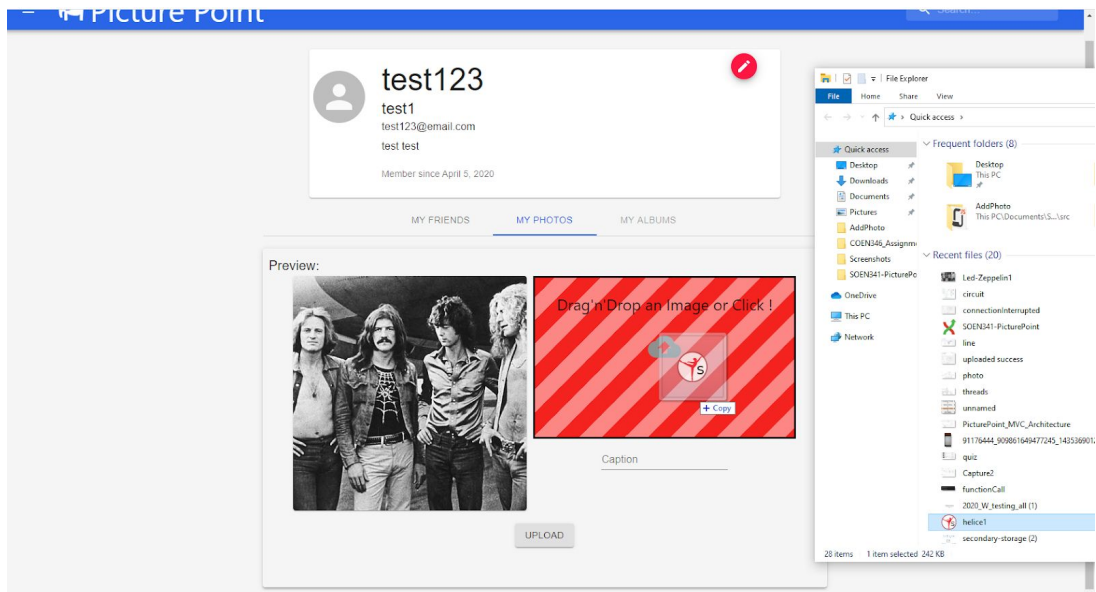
Picture Point

Search...

test123

test1

test123@email.com

test test

Member since April 5, 2020

MY FRIENDS
MY PHOTOS
MY ALBUMS

Preview:

Drag'n'Drop an Image or Click !

+ Copy

Caption

UPLOAD

File Explorer

File
Home
Share
View

Quick access ›

Quick access
Desktop
Downloads
Documents
Pictures
AddPhoto
COEN346_Assignm
Screenshots
SOEN341-PicturePo
OneDrive
This PC
Network

Frequent folders (8)

Desktop
This PC

AddPhoto
This PC\Documents\S...\src

Recent files (20)

Led-Zeppelin1
circuit
connectionInterrupted
SOEN341-PicturePoint
line
uploaded success
photo
threads
unnamed
PicturePoint_MVC_Architecture
91176444_909861649477245_14353690
quiz
Capture2
functionCall
2020_W_testing_all (1)
helice1
secondary-storage (2)

28 items    1 item selected  242 KB